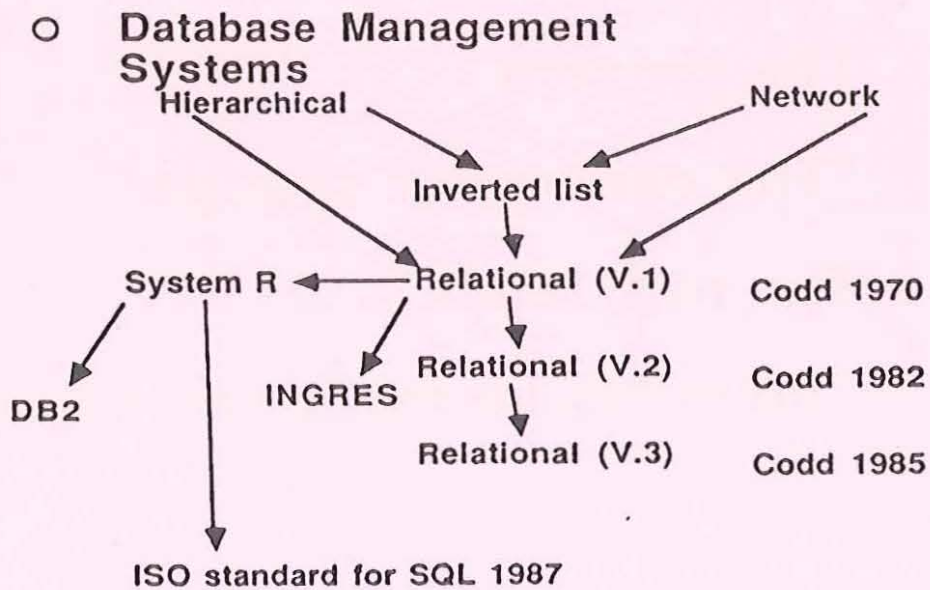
o Database Management Systems

Hierarchical

Network

Inverted list

System R

Relational (V.1)

Codd 1970

DB2

INGRES

Relational (V.2)

Codd 1982

Relational (V.3)

Codd 1985

ISO standard for SQL 1987